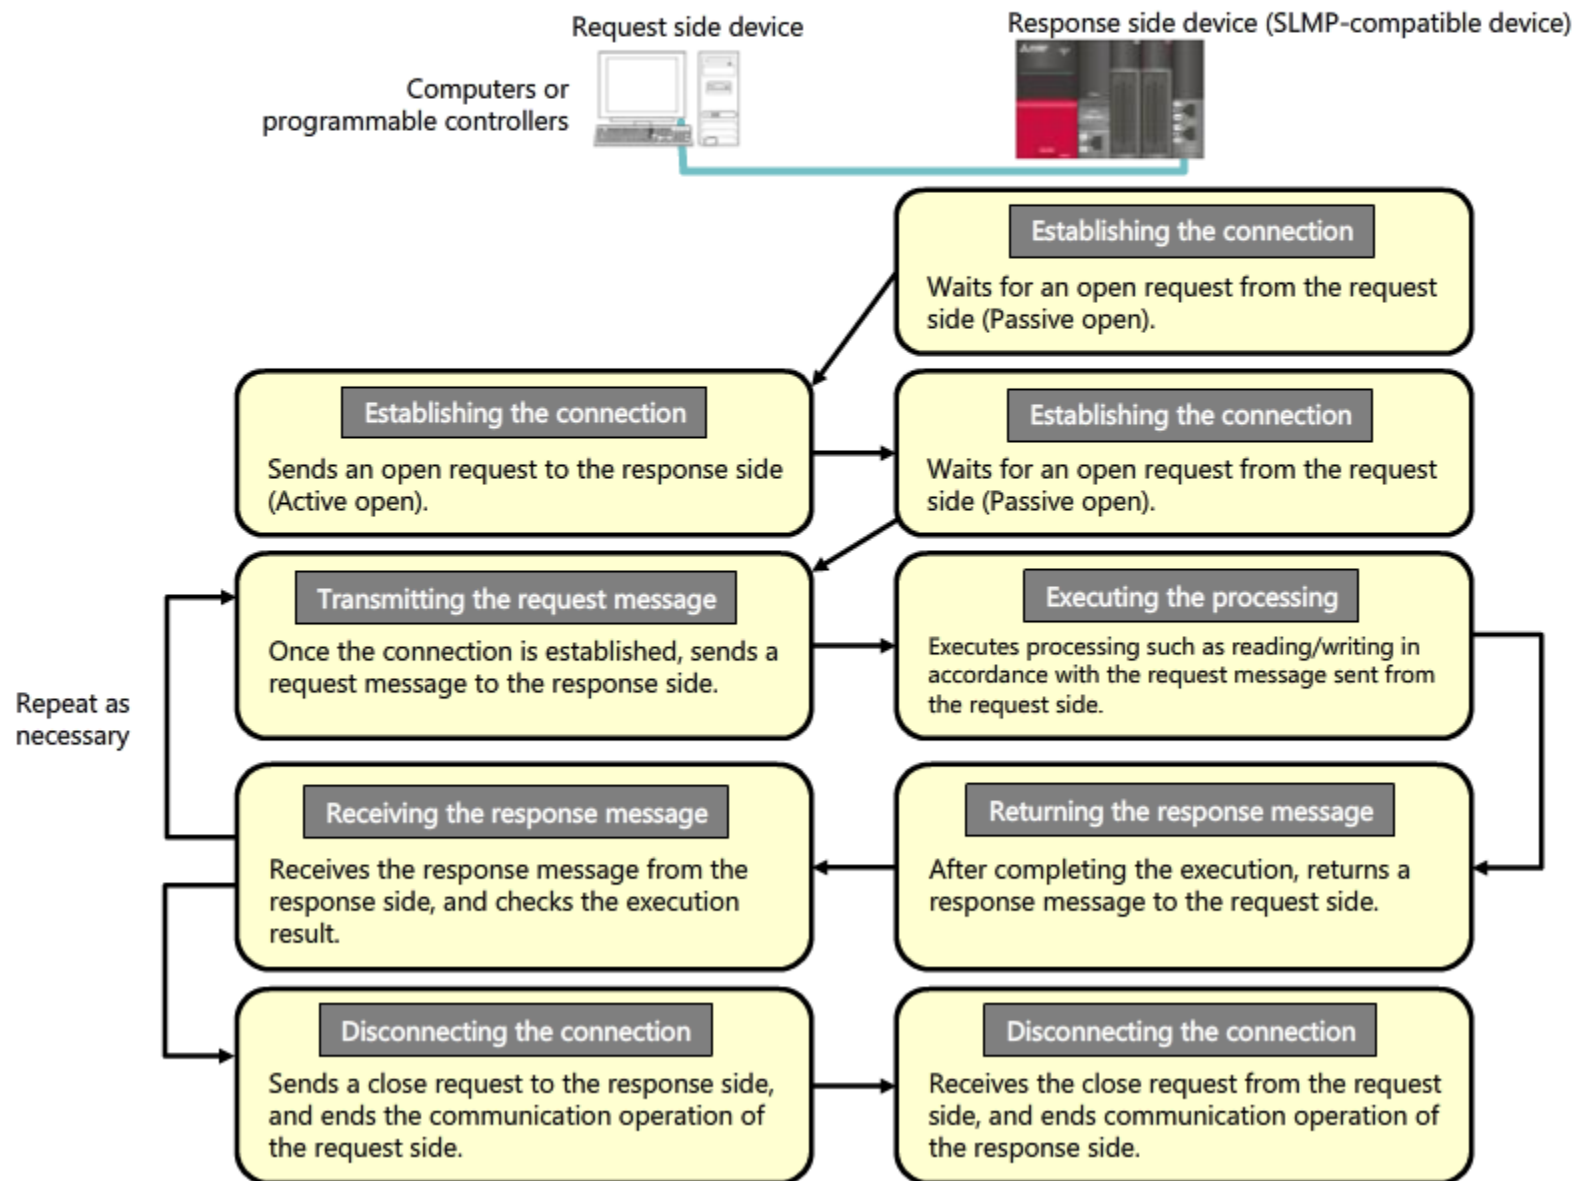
Request side device

Computers or programmable controllers

Response side device (SLMP-compatible device)

Establishing the connection

Waits for an open request from the request side (Passive open).

Establishing the connection

Sends an open request to the response side (Active open).

Establishing the connection

Waits for an open request from the request side (Passive open).

Transmitting the request message

Once the connection is established, sends a request message to the response side.

Executing the processing

Executes processing such as reading/writing in accordance with the request message sent from the request side.

Repeat as necessary

Receiving the response message

Receives the response message from the response side, and checks the execution result.

Returning the response message

After completing the execution, returns a response message to the request side.

Disconnecting the connection

Sends a close request to the response side, and ends the communication operation of the request side.

Disconnecting the connection

Receives the close request from the request side, and ends communication operation of the response side.